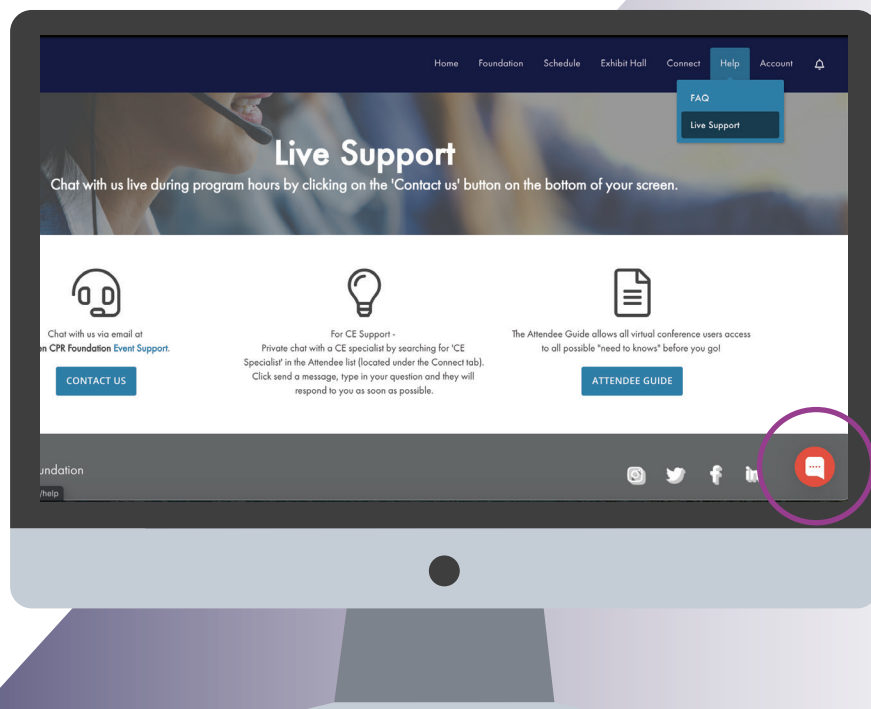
Home Foundation Schedule Exhibit Hall Connect Help Account

FAQ

Live Support

Live Support

Chat with us live during program hours by clicking on the 'Contact us' button on the bottom of your screen.

Chat with us via email at
n CPR Foundation Event Support.

CONTACT US

For CE Support -
Private chat with a CE specialist by searching for 'CE Specialist' in the Attendee list (located under the Connect tab). Click send a message, type in your question and they will respond to you as soon as possible.

The Attendee Guide allows all virtual conference users access to all possible "need to knows" before you go!

ATTENDEE GUIDE

undation

/help